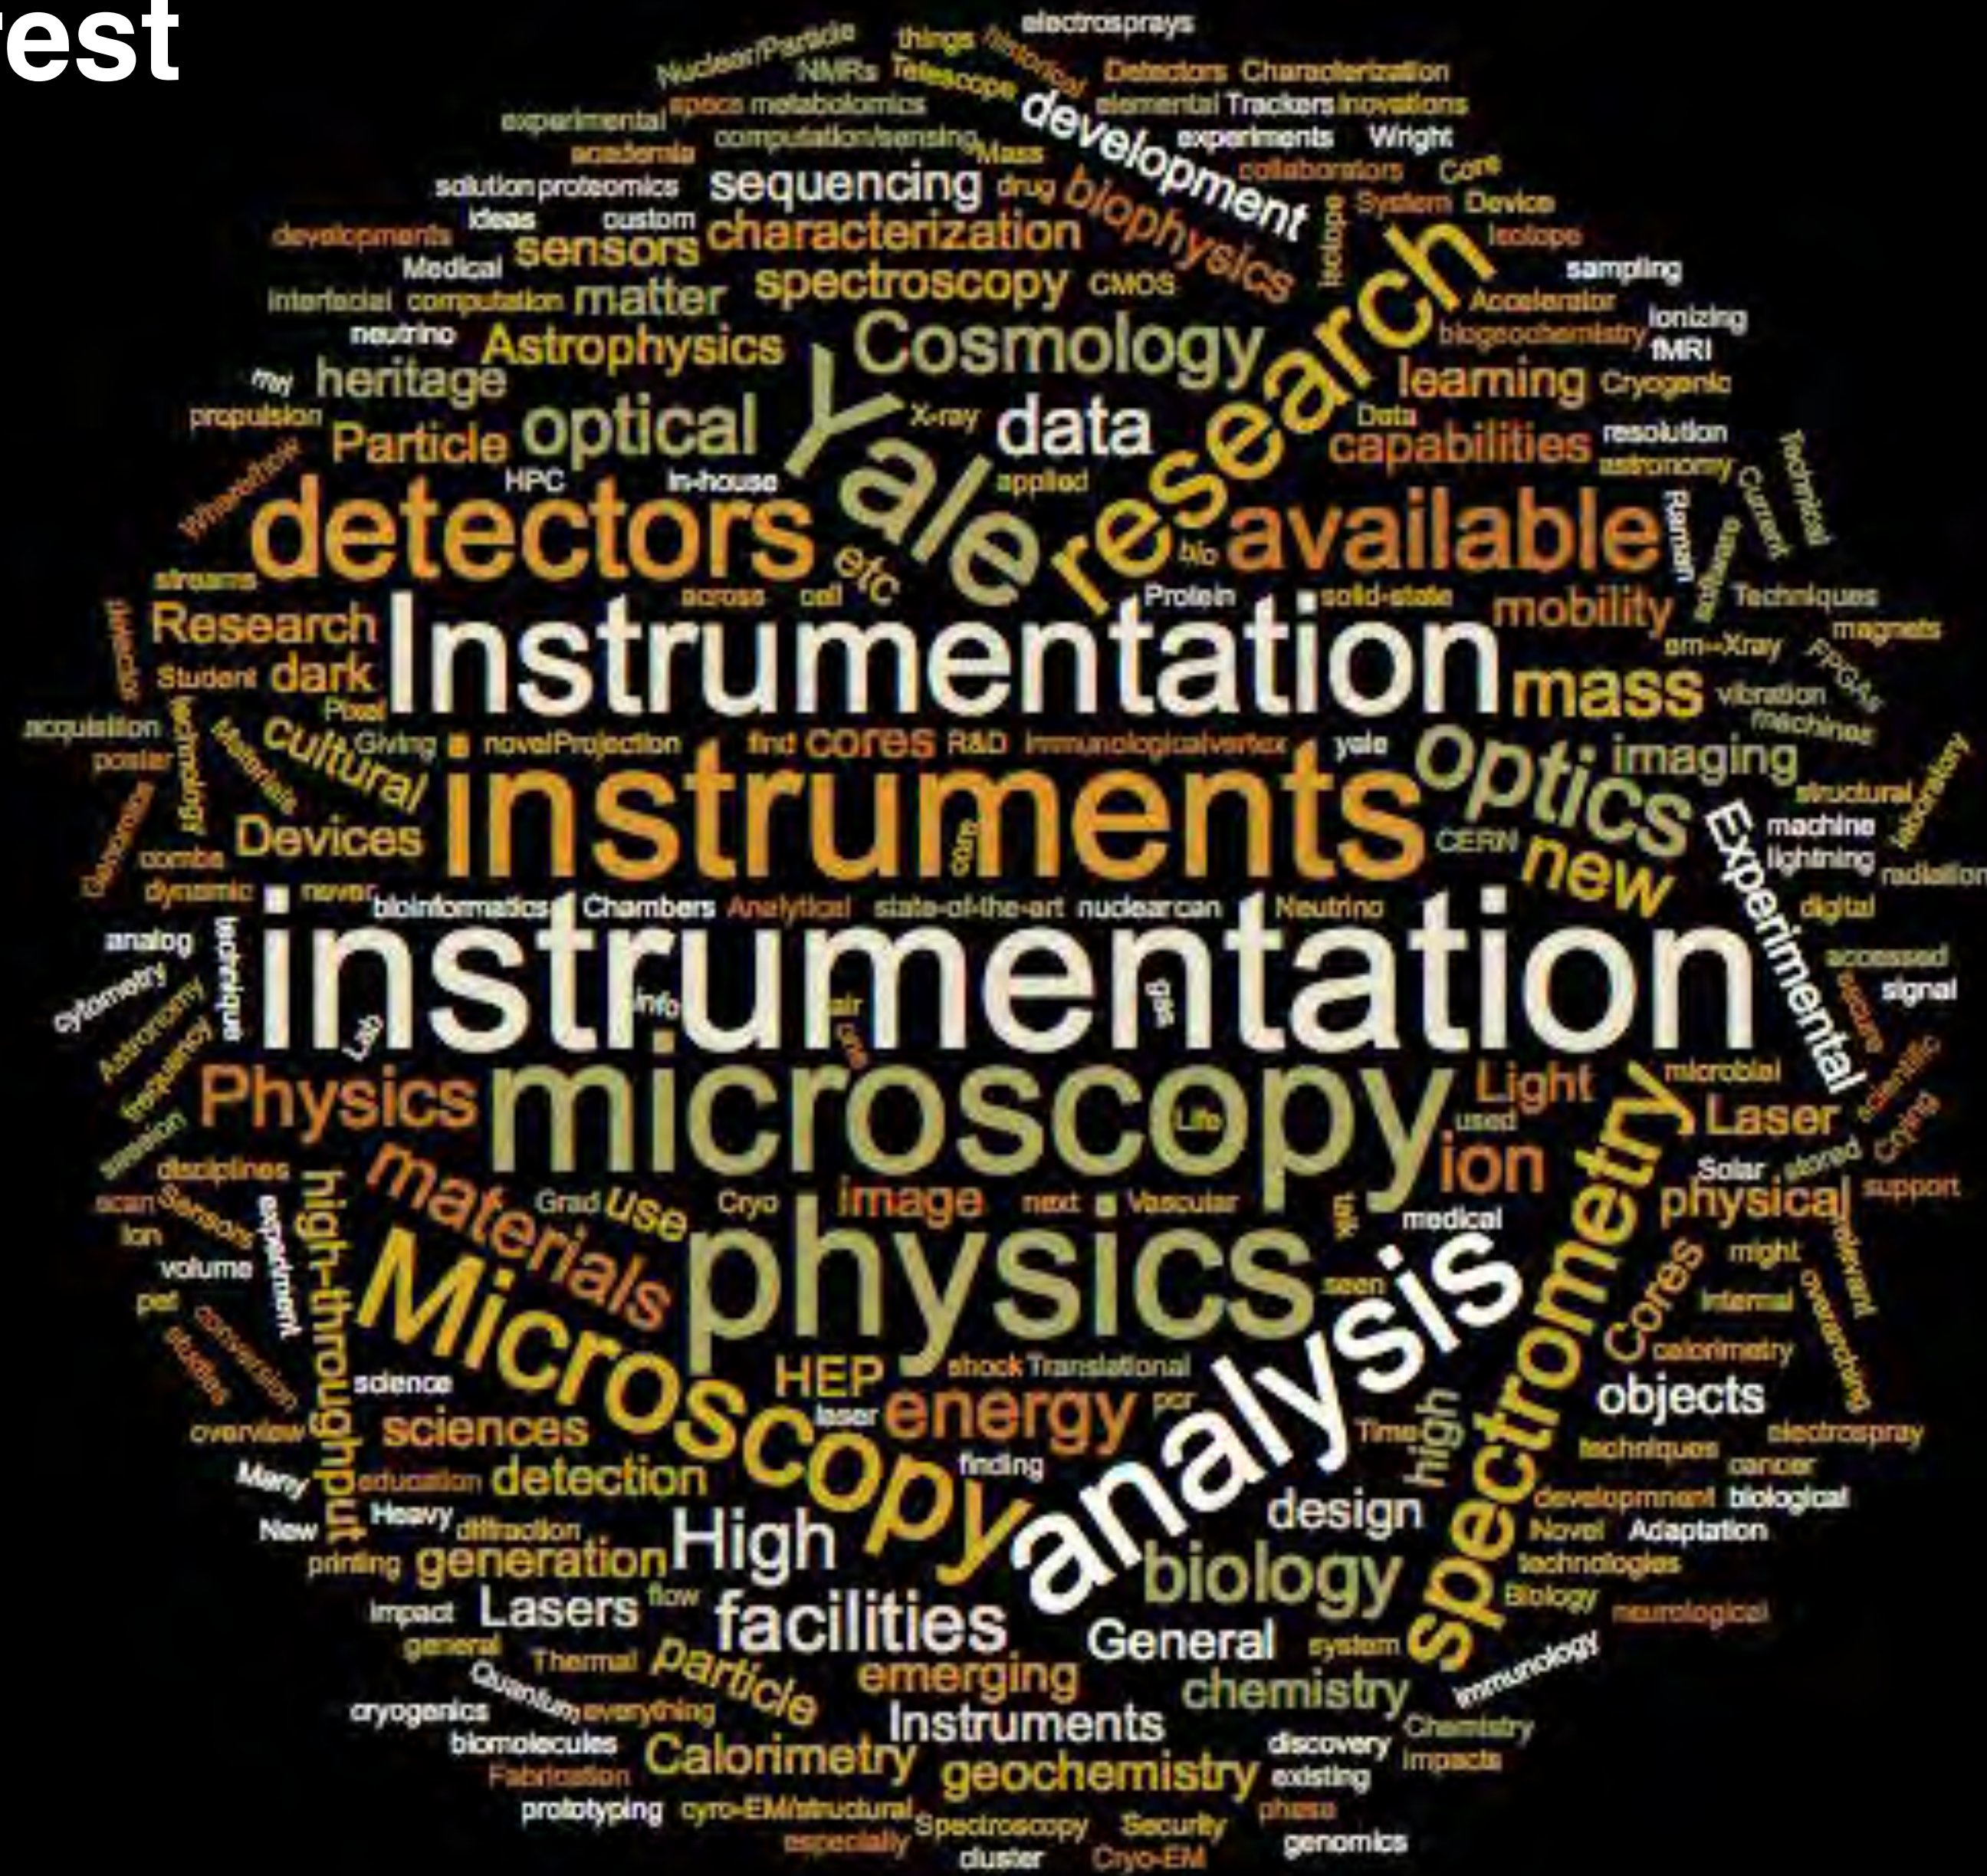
rest

electrosprays Nuclear/Particle things historical NMRs Telescope Detectors Characterization experimental space metabolomics elemental Trackers inovations computation/sensing Mass development experiments Wright academia collaborators Core solution proteomics sequencing drug isotope System Device developments ideas custom biophysics isotope Medical sensors characterization sampling interfacial computation matter spectroscopy CMOS Accelerator neutrino biogeochemistry ionizing Astrophysics Cosmology research fMRI my heritage learning Cryogenic propulsion optical X-ray data Data resolution Particle Yale capabilities astronomy Whereshow HPC in-house applied Raman Technical Current detectors available etc bio streams across cell Protein solid-state Techniques Research mobility magnets Student dark Instrumentation em-Xray FPGAs acquisition Pixel mass vibration poster Giving novelProjection find cores R&D immunologicalvertex yale machines cultural optics imaging laboratory structural Materials technology Devices instruments machine combo core CERN new lightning radiation dynamic never Experimental bioinformatics Chambers Analytical state-of-the-art nuclearcan Neutrino digital analog instrumentation accessed cytometry technique info air gas signal Astronomy Lab microbial frequency Physics microscopy Light scientific session Life used Laser Crying disciplines ion Solar stored support scan Sensors high-throughput materials Grad use Cryo image next Vascular talk physical Ion medical experiment physics Cores might volume spectrometry Internal per relevant Microscopy analysis overarching conversation calorimetry stages HEP shock Translational science objects high overview sciences energy Time electrospray Many education detection finding techniques cancer New Heavy design developmnent biological diffraction Novel Adaptation printing generation High biology technologies impact flow Biology neurological Lasers facilities general particle General system Thermal immunology Quantum emerging chemistry cryogenics everything Instruments Chemistry biomolecules discovery Calorimetry impacts Fabrication geochemistry existing prototyping cyro-EM/structural phase especially Spectroscopy Security genomics cluster Cryo-EM